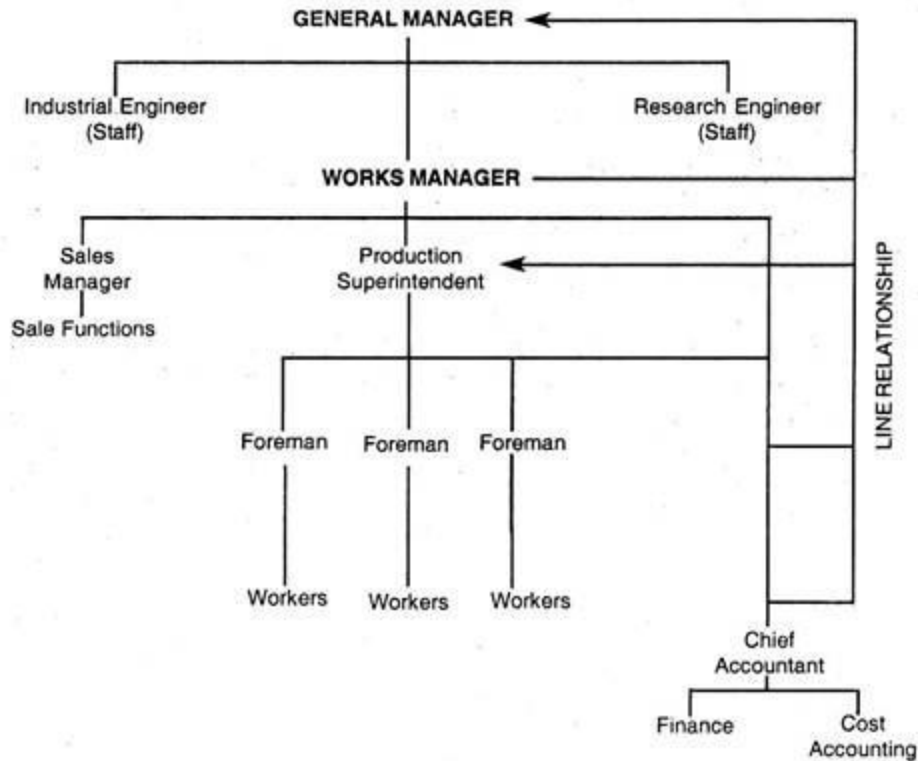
GENERAL MANAGER

Industrial Engineer (Staff)

Research Engineer (Staff)

WORKS MANAGER

Sales Manager

Sale Functions

Production Superintendent

LINE RELATIONSHIP

Foreman

Foreman

Foreman

Workers

Workers

Workers

Chief Accountant

Finance

Cost Accounting